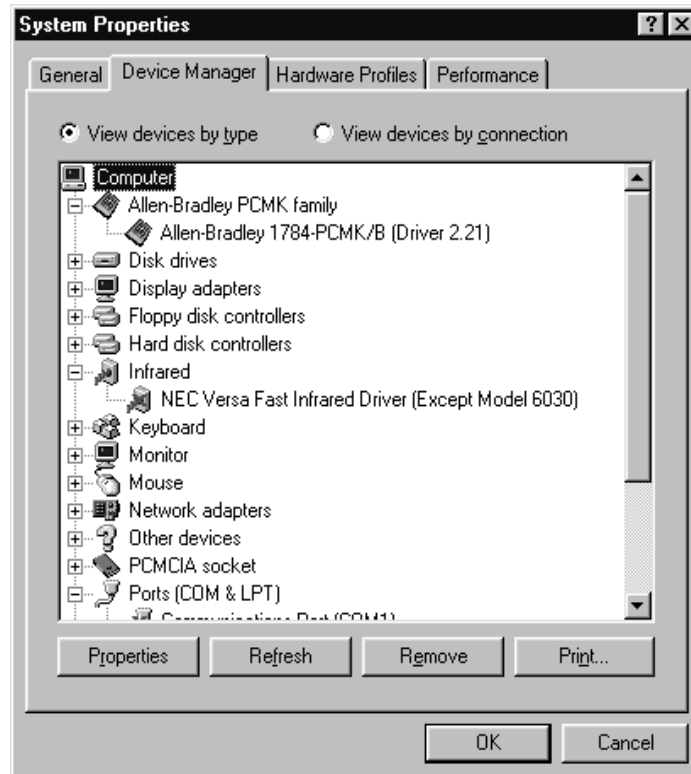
System Properties

? X

General | Device Manager | Hardware Profiles | Performance

View devices by type

View devices by connection

Computer
Allen-Bradley PCMK family
Allen-Bradley 1784-PCMK/B (Driver 2.21)
Disk drives
Display adapters
Floppy disk controllers
Hard disk controllers
Infrared
NEC Versa Fast Infrared Driver (Except Model 6030)
Keyboard
Monitor
Mouse
Network adapters
Other devices
PCMCIA socket
Ports (COM & LPT)
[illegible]

Properties | Refresh | Remove | Print...

OK | Cancel